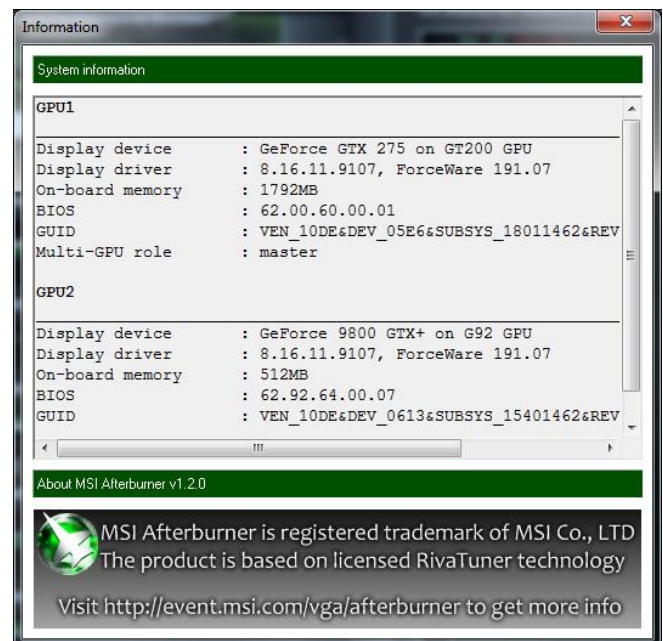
Information

System information

GPU1

Display device : GeForce GTX 275 on GT200 GPU
Display driver : 8.16.11.9107, ForceWare 191.07
On-board memory : 1792MB
BIOS : 62.00.60.00.01
GUID : VEN_10DE&DEV_05E6&SUBSYS_18011462&REV
Multi-GPU role : master

GPU2

Display device : GeForce 9800 GTX+ on G92 GPU
Display driver : 8.16.11.9107, ForceWare 191.07
On-board memory : 512MB
BIOS : 62.92.64.00.07
GUID : VEN_10DE&DEV_0613&SUBSYS_15401462&REV

About MSI Afterburner v1.2.0

MSI Afterburner is registered trademark of MSI Co., LTD
The product is based on licensed RivaTuner technology

Visit http://event.msi.com/vga/afterburner to get more info